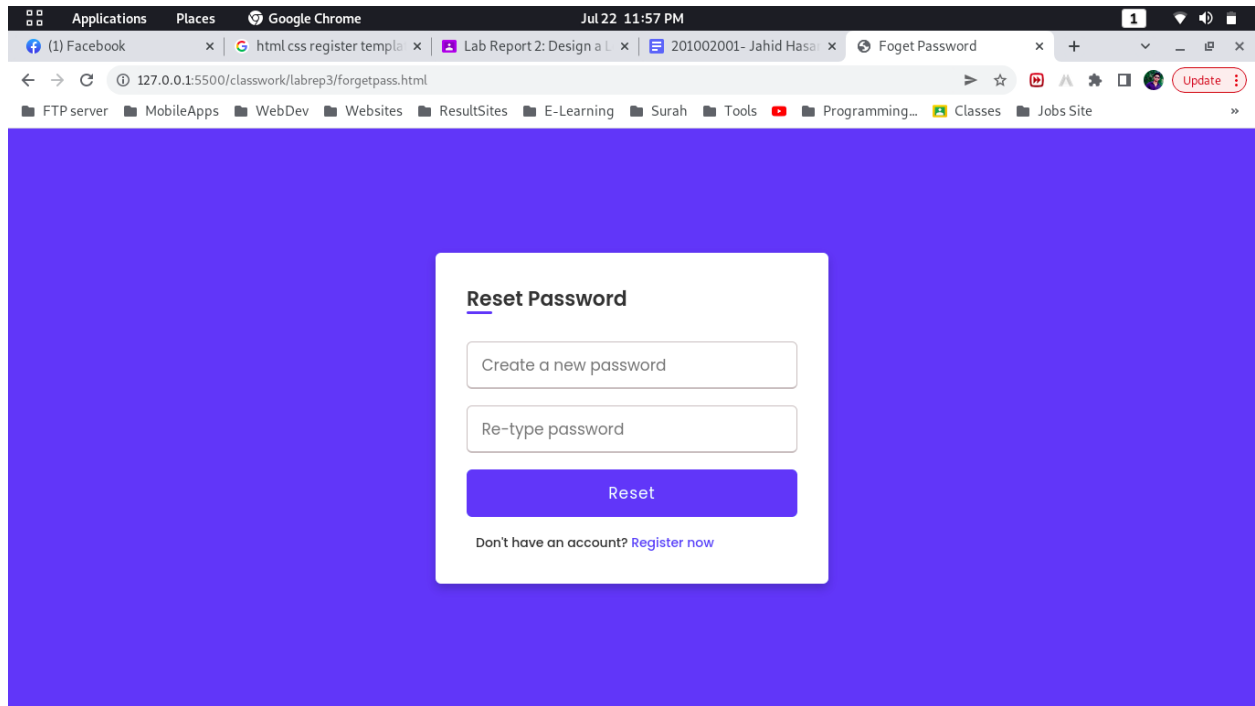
Applications Places Google Chrome Jul 22 11:57 PM 1

(1) Facebook × | html css register templa × | Lab Report 2: Design a L × | 201002001- Jahid Hasa × | Foget Password × +

127.0.0.1:5500/classwork/labrep3/forgetpass.html

Update

FTP server MobileApps WebDev Websites ResultSites E-Learning Surah Tools Programming... Classes Jobs Site »

Reset Password

Create a new password

Re-type password

Reset

Don't have an account? Register now